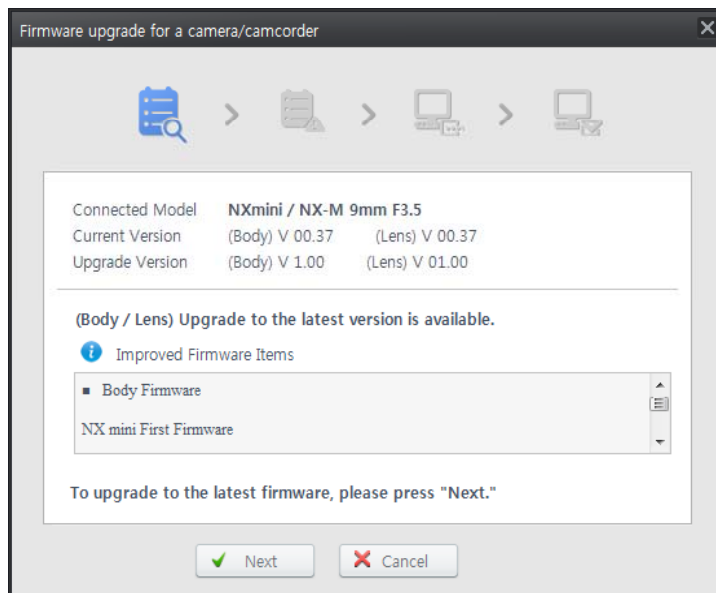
Firmware upgrade for a camera/camcorder

Connected Model NXmini / NX-M 9mm F3.5
Current Version (Body) V 00.37 (Lens) V 00.37
Upgrade Version (Body) V 1.00 (Lens) V 01.00

(Body / Lens) Upgrade to the latest version is available.

Improved Firmware Items

■ Body Firmware

NX mini First Firmware

To upgrade to the latest firmware, please press "Next."

Next Cancel